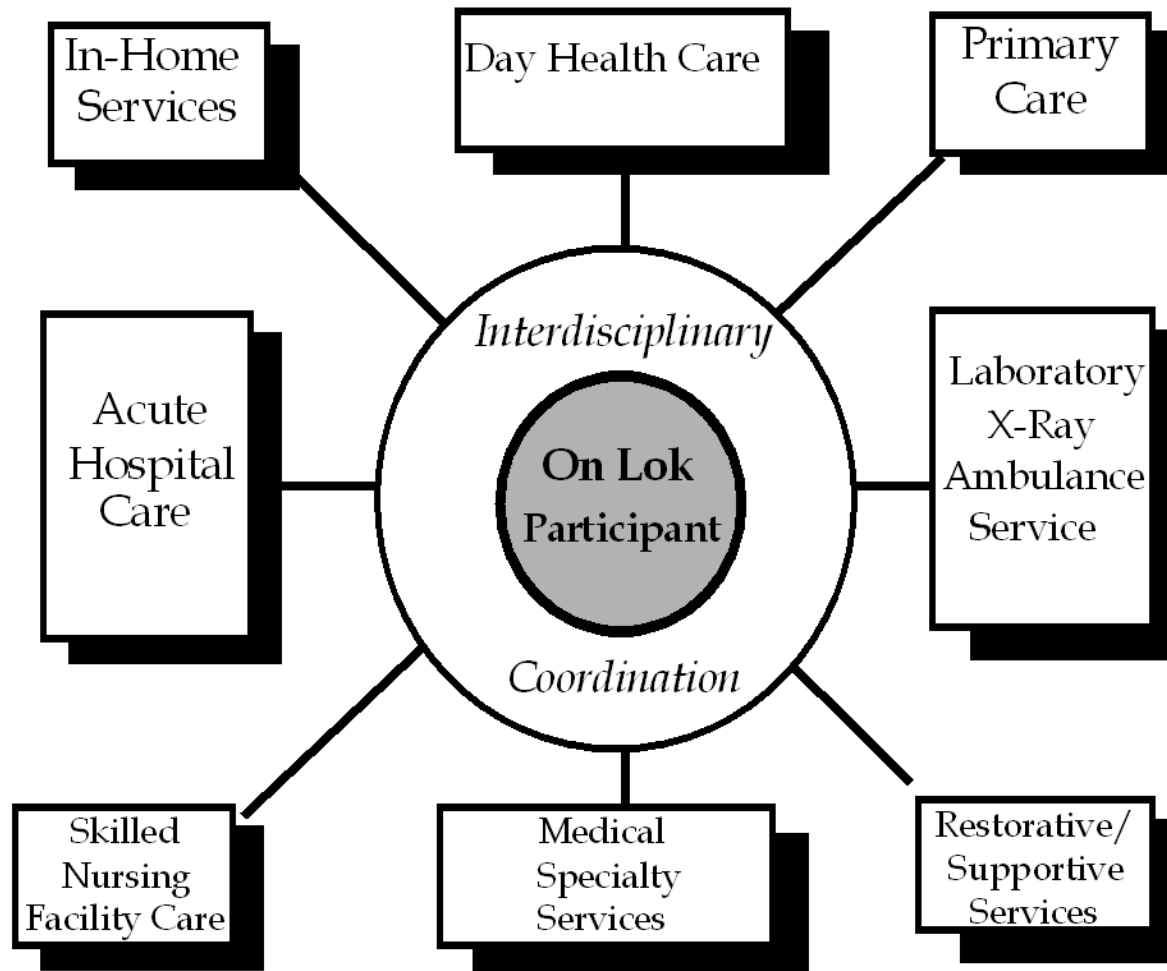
In-Home Services

Day Health Care

Primary Care

Interdisciplinary

Acute Hospital Care

On Lok Participant

Laboratory X-Ray Ambulance Service

Coordination

Skilled Nursing Facility Care

Medical Specialty Services

Restorative/ Supportive Services